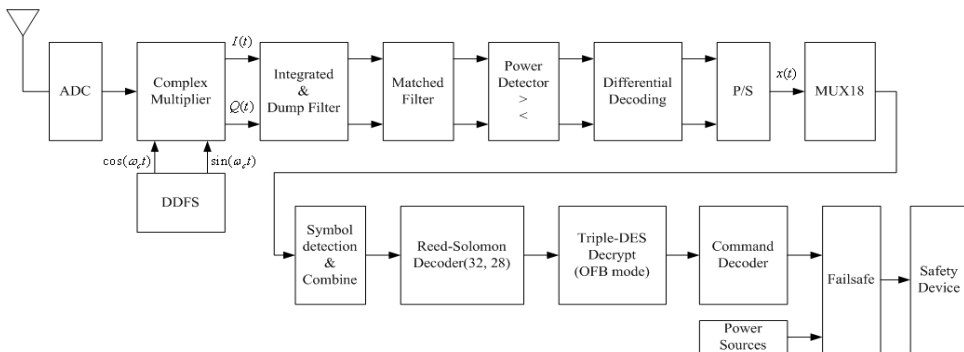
ADC

Complex Multiplier

$I(t)$

$Q(t)$

$\cos(\omega_c t)$

$\sin(\omega_c t)$

DDFS

Integrated & Dump Filter

Matched Filter

Power Detector > <

Differential Decoding

P/S

$x(t)$

MUX18

Symbol detection & Combine

Reed-Solomon Decoder(32, 28)

Triple-DES Decrypt (OFB mode)

Command Decoder

Failsafe

Safety Device

Power Sources